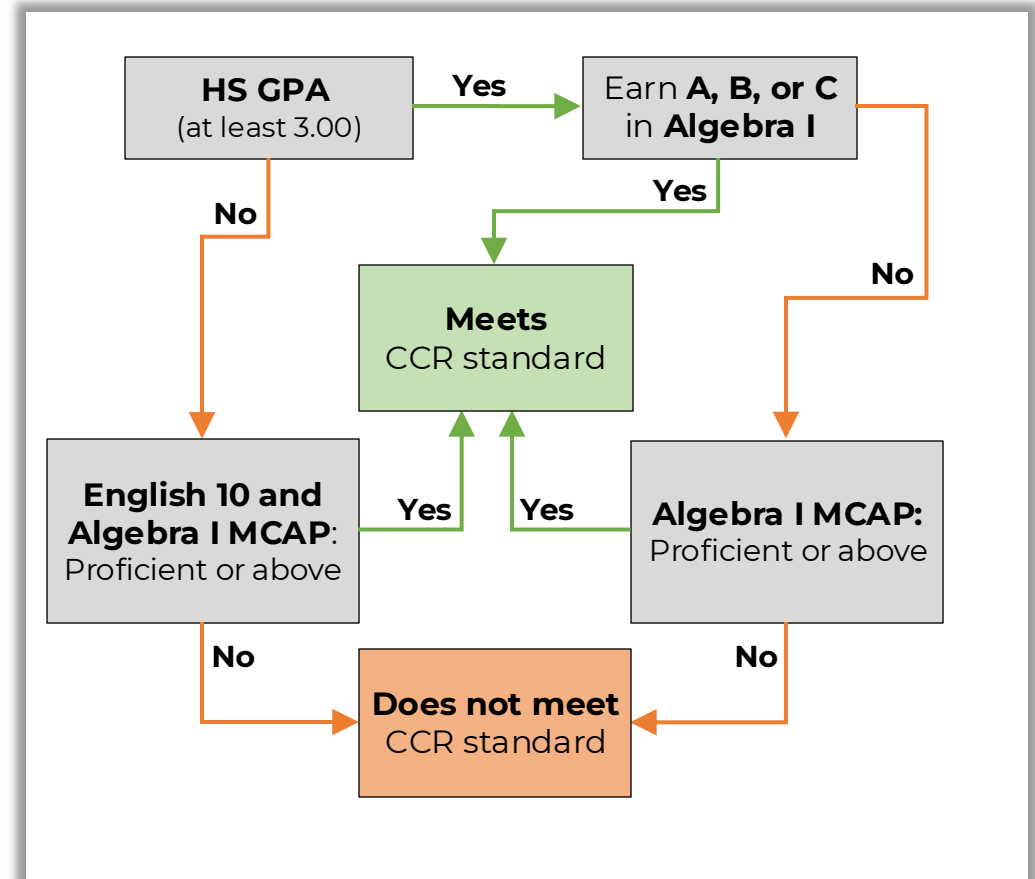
HS GPA
(at least 3.00)

Yes

Earn A, B, or C in Algebra I

No

Yes

Meets
CCR standard

No

English 10 and Algebra I MCAP: Proficient or above

Yes

Yes

Algebra I MCAP: Proficient or above

No

Does not meet
CCR standard

No